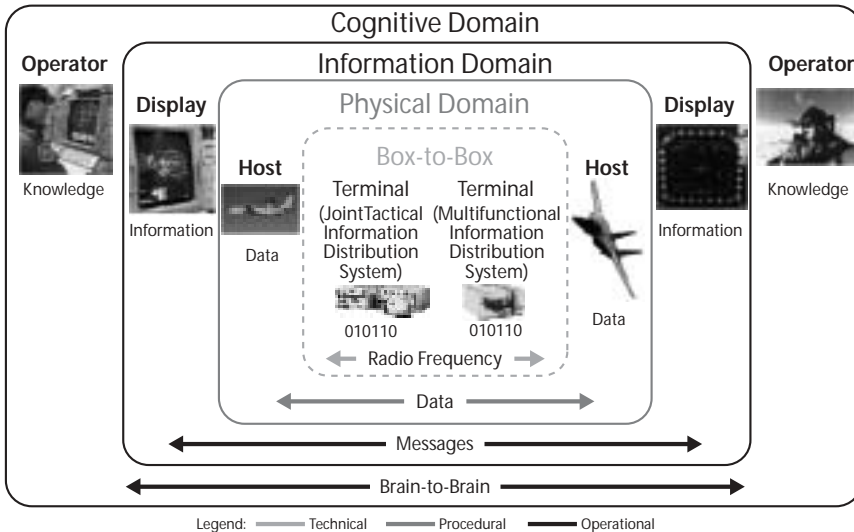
Cognitive Domain

Operator

Knowledge

Information Domain

Display

Information

Physical Domain

Host

Data

Box-to-Box

Terminal (JointTactical Information Distribution System)

010110

Terminal (Multifunctional Information Distribution System)

010110

Radio Frequency

Host

Data

Display

Information

Operator

Knowledge

Data

Messages

Brain-to-Brain

Legend: Technical Procedural Operational